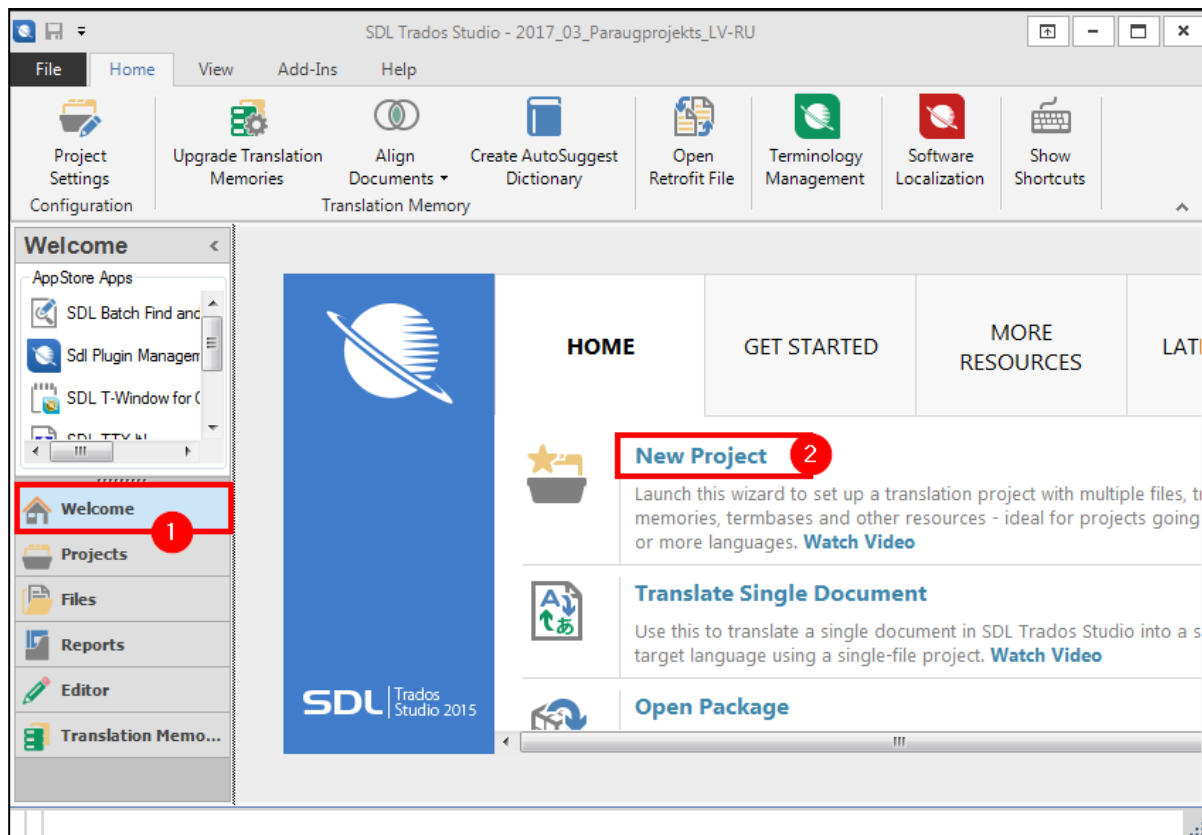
SDL Trados Studio - 2017_03_Paraugprojekts_LV-RU

File Home View Add-Ins Help

Project Settings
Configuration

Upgrade Translation Memories
Align Documents
Create AutoSuggest Dictionary
Translation Memory

Open Retrofit File

Terminology Management

Software Localization

Show Shortcuts

Welcome

AppStore Apps
SDL Batch Find and
Sdl Plugin Managem
SDL T-Window for C
SDL TTX In

Welcome 1
Projects
Files
Reports
Editor
Translation Memo...

HOME
GET STARTED
MORE RESOURCES
LATI

New Project 2
Launch this wizard to set up a translation project with multiple files, t memories, termbases and other resources - ideal for projects going or more languages. Watch Video

Translate Single Document
Use this to translate a single document in SDL Trados Studio into a s target language using a single-file project. Watch Video

Open Package

SDL Trados Studio 2015